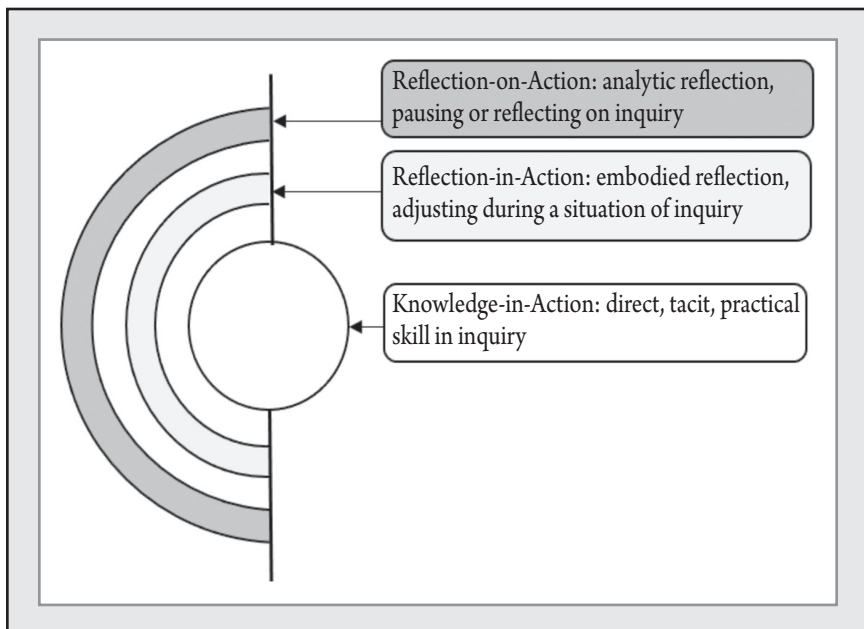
Reflection-on-Action: analytic reflection, pausing or reflecting on inquiry

Reflection-in-Action: embodied reflection, adjusting during a situation of inquiry

Knowledge-in-Action: direct, tacit, practical skill in inquiry